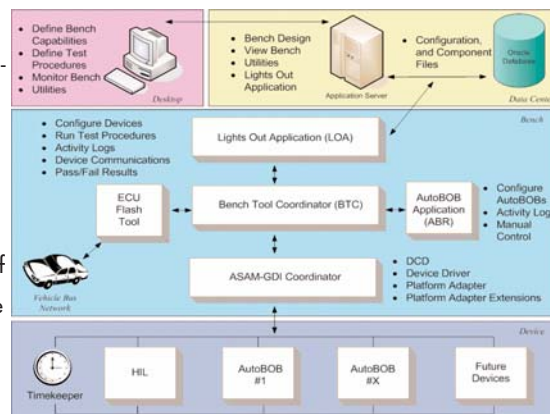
• Define Bench Capabilities
• Define Test Procedures
• Monitor Bench
• Utilities

Desktop

• Bench Design
• View Bench
• Utilities
• Lights Out Application

Application Server

• Configuration, and Component Files

Oracle Database

Data Cente

Bench

• Configure Devices
• Run Test Procedures
• Activity Logs
• Device Communications
• Pass/Fail Results

Lights Out Application (LOA)

ECU Flash Tool

Bench Tool Coordinator (BTC)

AutoBOB Application (ABR)

• Configure AutoBOBs
• Activity Log
• Manual Control

Vehicle Bus Network

ASAM-GDI Coordinator

• DCD
• Device Driver
• Platform Adapter
• Platform Adapter Extensions

Device

Timekeeper

HIL

AutoBOB #1

AutoBOB #X

Future Devices